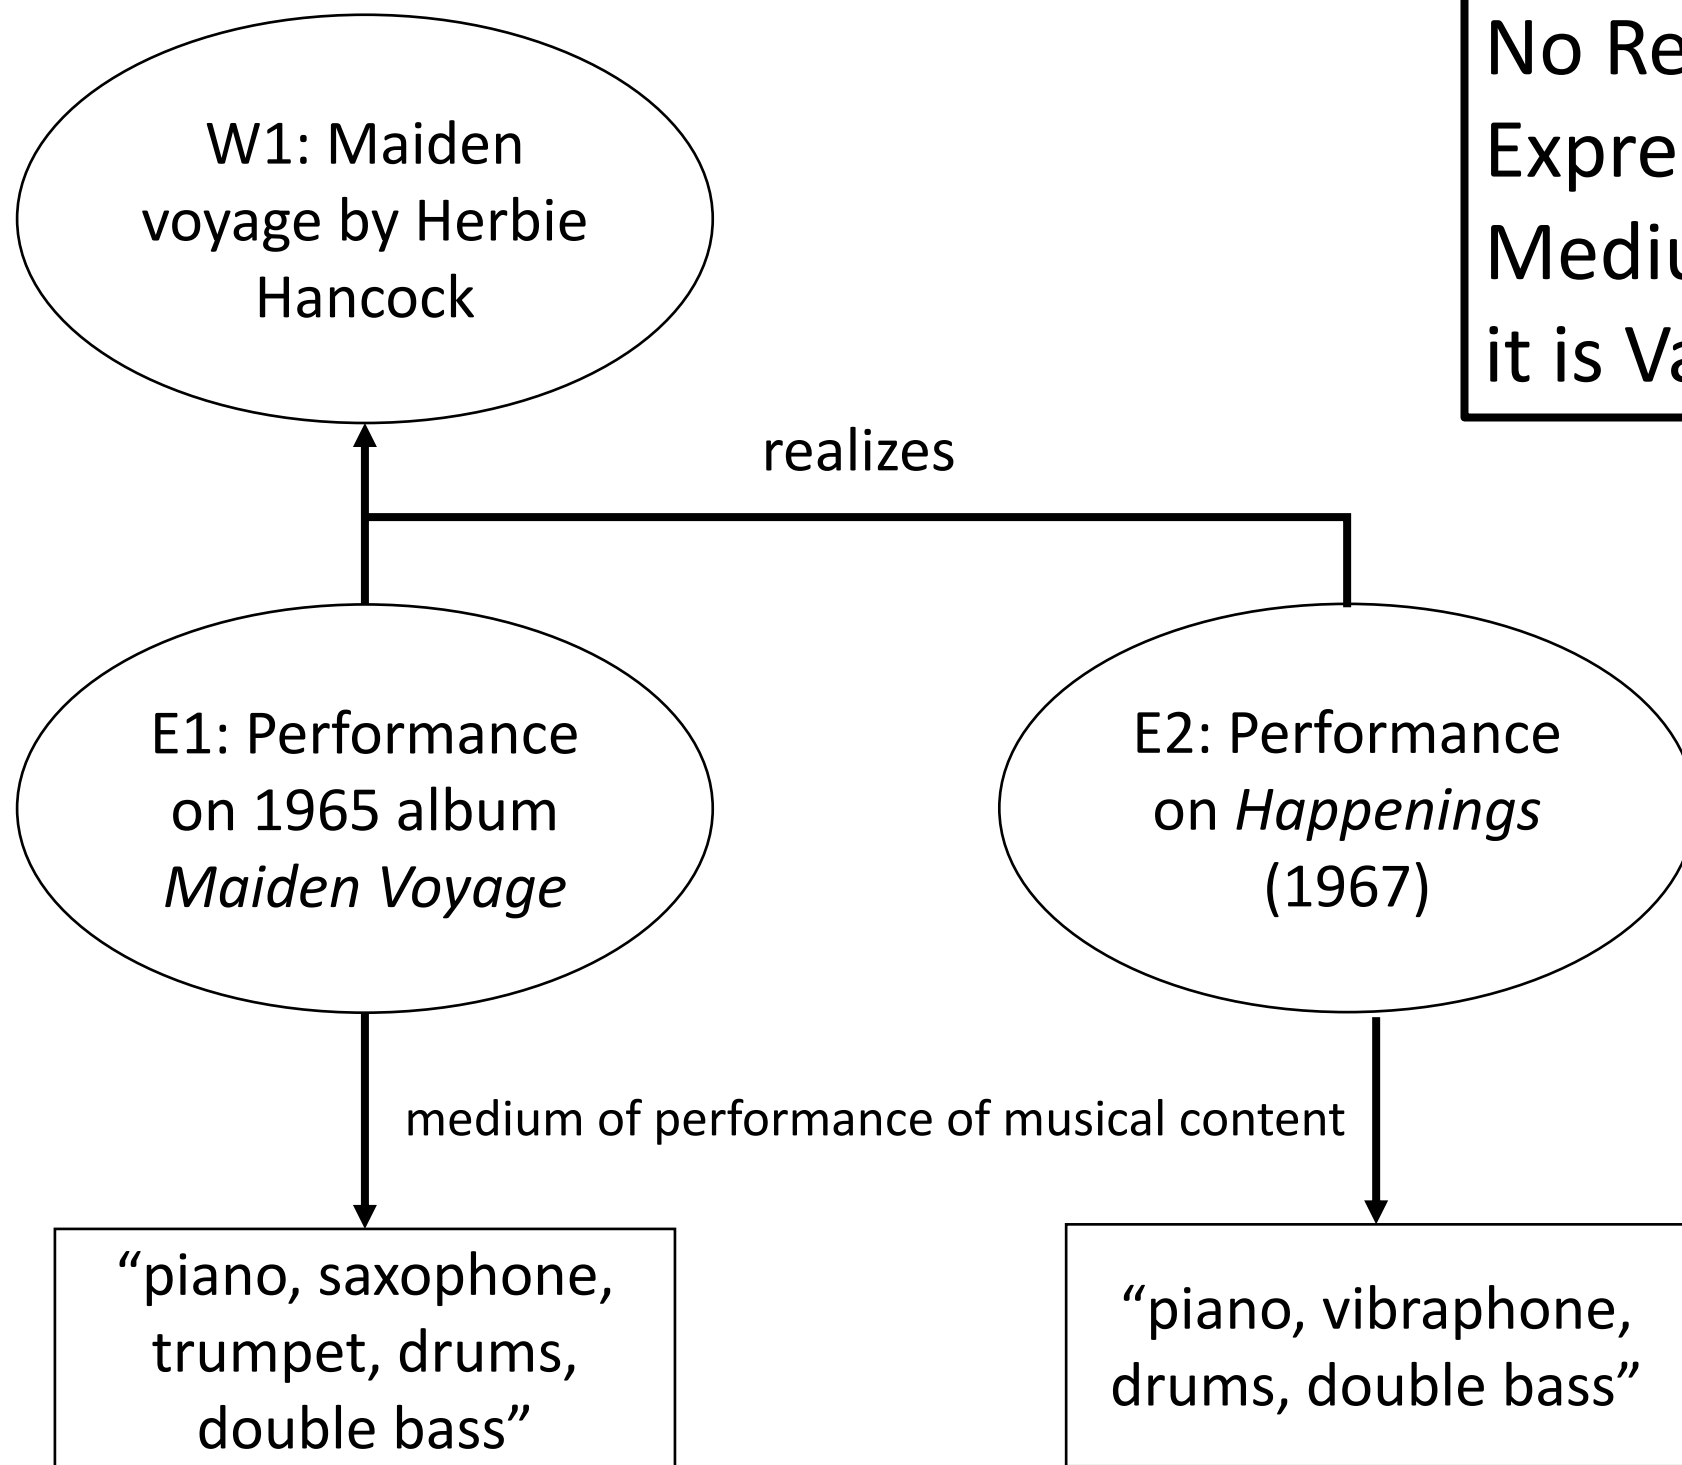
No Re
Expre
Mediu
it is Va

W1: Maiden voyage by Herbie Hancock

realizes

E1: Performance on 1965 album *Maiden Voyage*

E2: Performance on *Happenings* (1967)

medium of performance of musical content

“piano, saxophone, trumpet, drums, double bass”

“piano, vibraphone, drums, double bass”